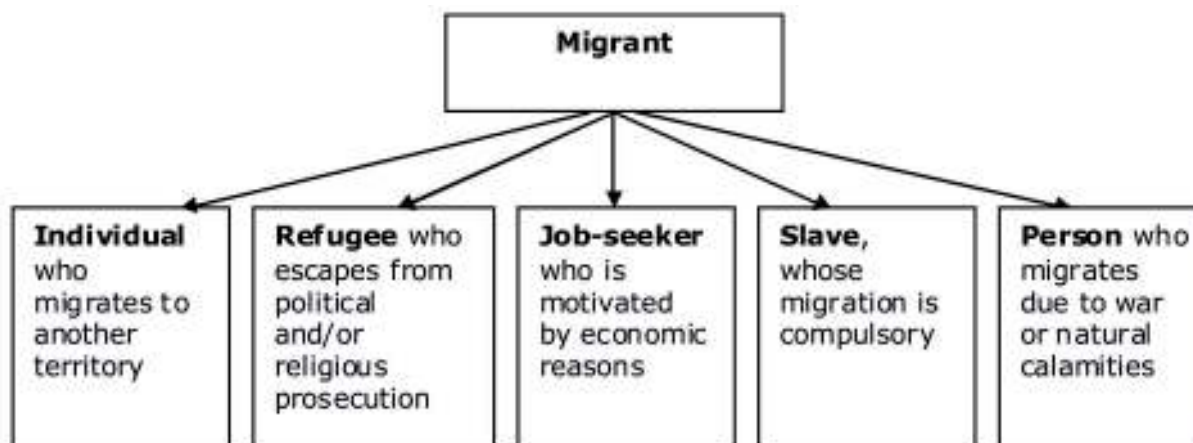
Migrant

Individual who migrates to another territory

Refugee who escapes from political and/or religious prosecution

Job-seeker who is motivated by economic reasons

Slave, whose migration is compulsory

Person who migrates due to war or natural calamities